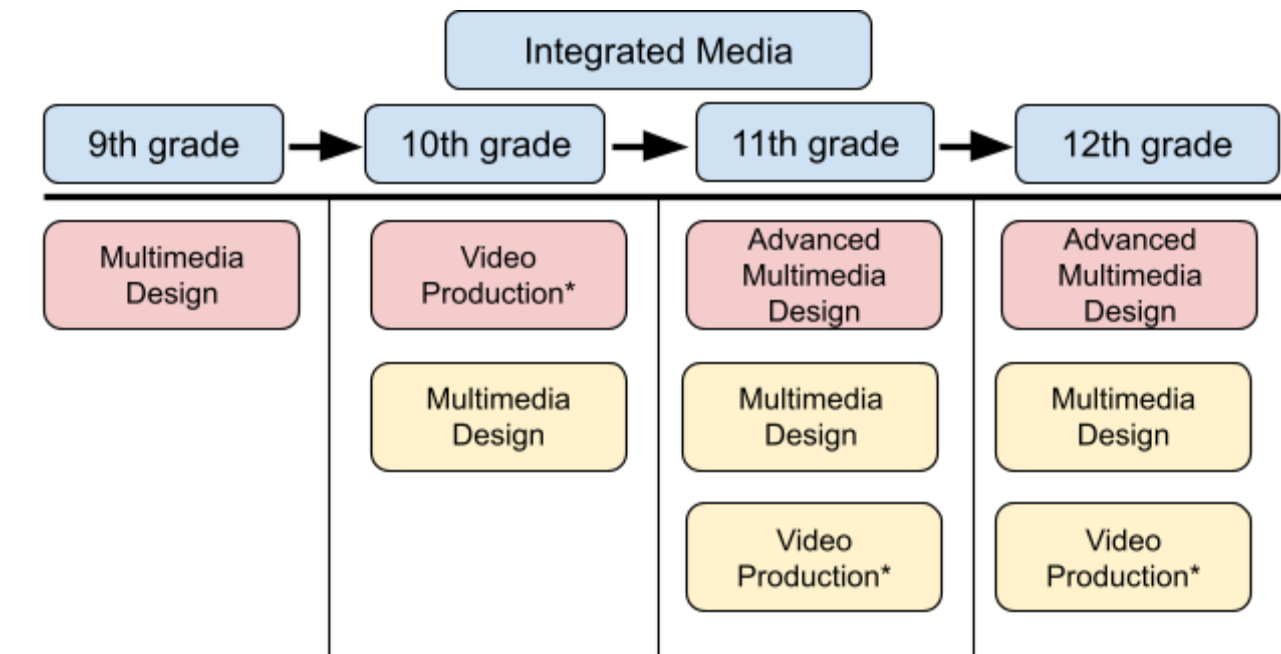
Integrated Media

9th grade

10th grade

11th grade

12th grade

Multimedia Design

Video Production*

Multimedia Design

Advanced Multimedia Design

Multimedia Design

Video Production*

Advanced Multimedia Design

Multimedia Design

Video Production*